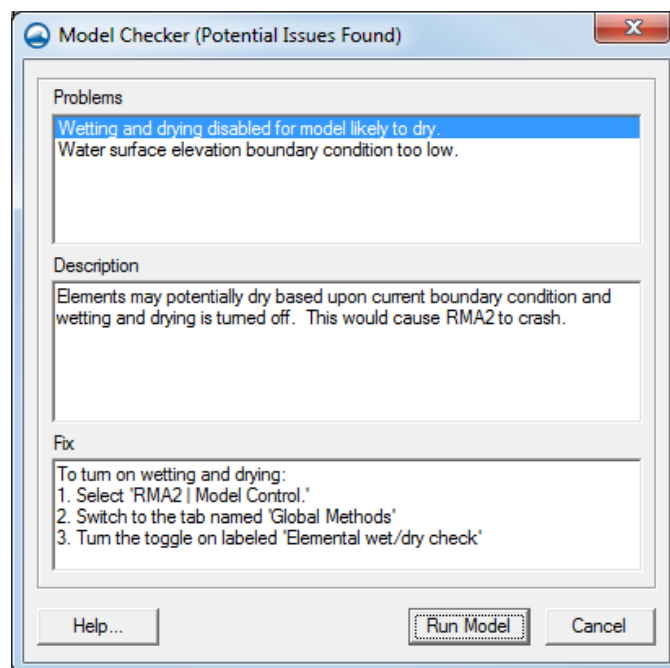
Model Checker (Potential Issues Found)

Problems

Wetting and drying disabled for model likely to dry.
Water surface elevation boundary condition too low.

Description

Elements may potentially dry based upon current boundary condition and wetting and drying is turned off. This would cause RMA2 to crash.

Fix

To turn on wetting and drying:
1. Select 'RMA2 | Model Control.'
2. Switch to the tab named 'Global Methods'
3. Turn the toggle on labeled "Elemental wet/dry check"

Help...

Run Model

Cancel